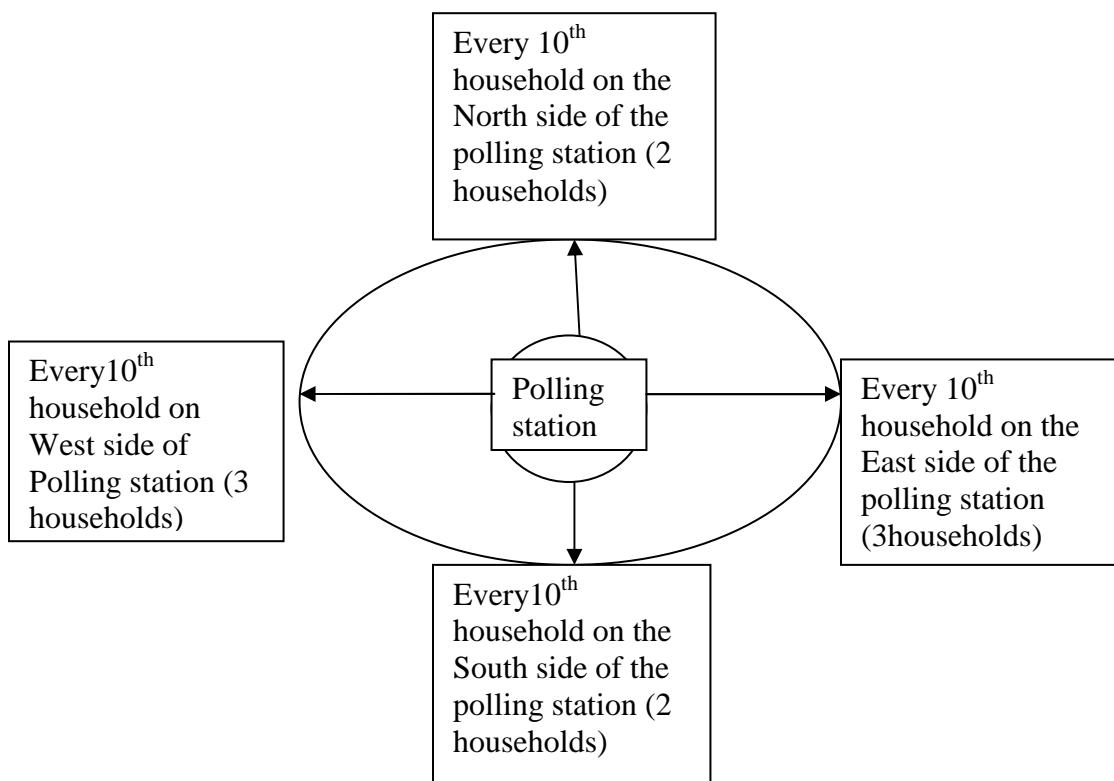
Every 10$^{th}$ household on the North side of the polling station (2 households)

Every10$^{th}$ household on West side of Polling station (3 households)

Polling station

Every 10$^{th}$ household on the East side of the polling station (3households)

Every10$^{th}$ household on the South side of the polling station (2 households)